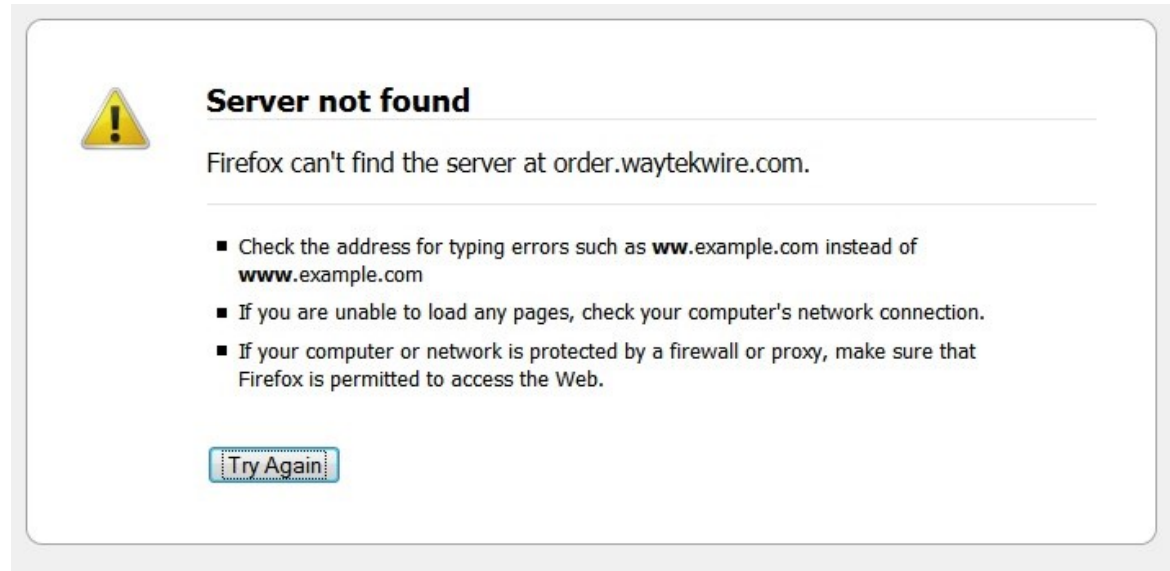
Server not found

Firefox can't find the server at order.waytekwire.com.

- Check the address for typing errors such as **ww**.example.com instead of **www**.example.com
- If you are unable to load any pages, check your computer's network connection.
- If your computer or network is protected by a firewall or proxy, make sure that Firefox is permitted to access the Web.

Try Again